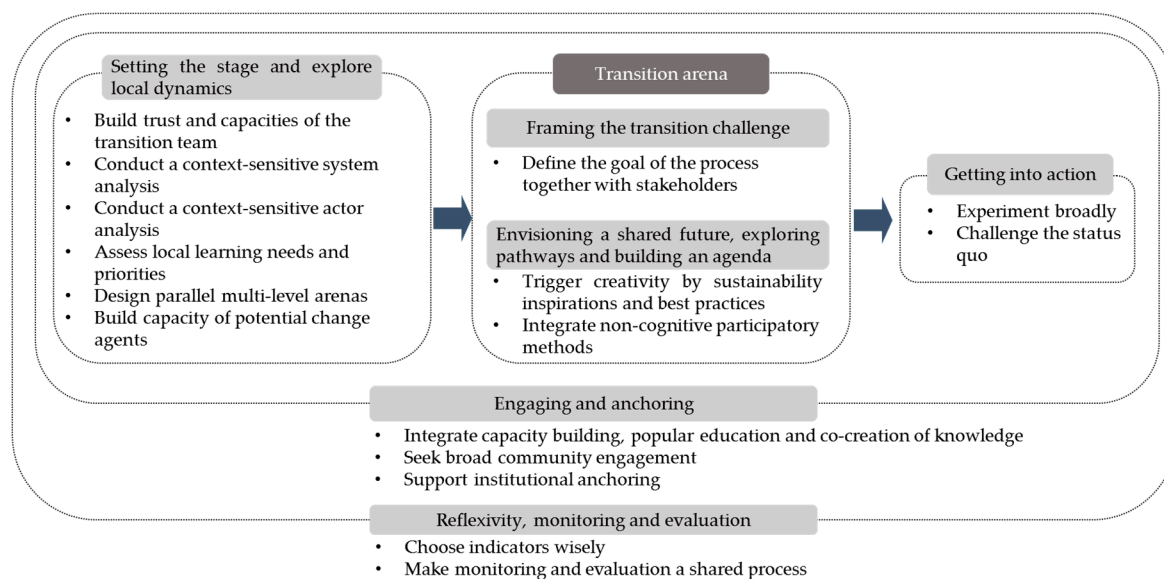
Setting the stage and explore local dynamics

- Build trust and capacities of the transition team
- Conduct a context-sensitive system analysis
- Conduct a context-sensitive actor analysis
- Assess local learning needs and priorities
- Design parallel multi-level arenas
- Build capacity of potential change agents

Transition arena

Framing the transition challenge

- Define the goal of the process together with stakeholders

Envisioning a shared future, exploring pathways and building an agenda

- Trigger creativity by sustainability inspirations and best practices
- Integrate non-cognitive participatory methods

Getting into action

- Experiment broadly
- Challenge the status quo

Engaging and anchoring

- Integrate capacity building, popular education and co-creation of knowledge
- Seek broad community engagement
- Support institutional anchoring

Reflexivity, monitoring and evaluation

- Choose indicators wisely
- Make monitoring and evaluation a shared process